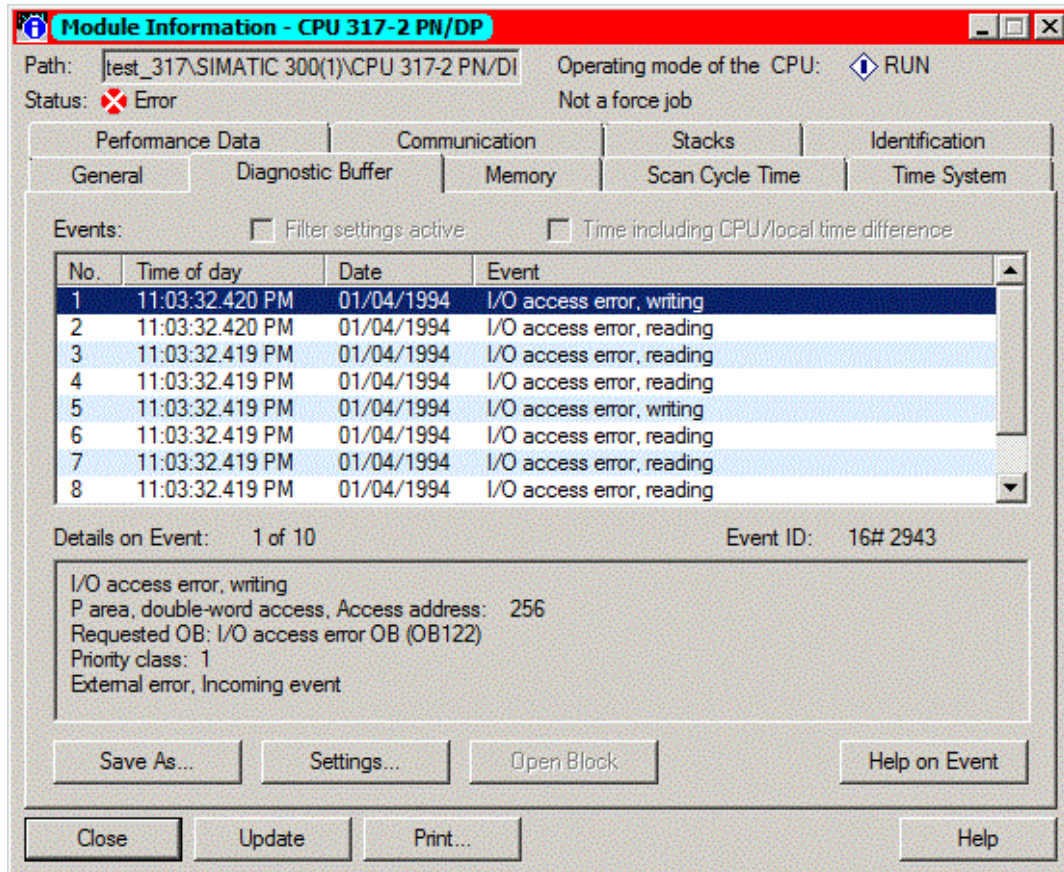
Module Information - CPU 317-2 PN/DP

Path: test_317\SIMATIC 300(1)\CPU 317-2 PN/DI

Operating mode of the CPU: RUN

Status: Error

Not a force job

Performance Data | Communication | Stacks | Identification

General | Diagnostic Buffer | Memory | Scan Cycle Time | Time System

Events: Filter settings active Time including CPU/local time difference

| No. | Time of day | Date | Event |
|---|---|---|---|
| 1 | 11:03:32.420 PM | 01/04/1994 | I/O access error, writing |
| 2 | 11:03:32.420 PM | 01/04/1994 | I/O access error, reading |
| 3 | 11:03:32.419 PM | 01/04/1994 | I/O access error, reading |
| 4 | 11:03:32.419 PM | 01/04/1994 | I/O access error, reading |
| 5 | 11:03:32.419 PM | 01/04/1994 | I/O access error, writing |
| 6 | 11:03:32.419 PM | 01/04/1994 | I/O access error, reading |
| 7 | 11:03:32.419 PM | 01/04/1994 | I/O access error, reading |
| 8 | 11:03:32.419 PM | 01/04/1994 | I/O access error, reading |

Details on Event: 1 of 10

Event ID: 16# 2943

I/O access error, writing
P area, double-word access, Access address: 256
Requested OB: I/O access error OB (OB122)
Priority class: 1
External error, Incoming event

Save As... Settings... Open Block Help on Event

Close Update Print... Help